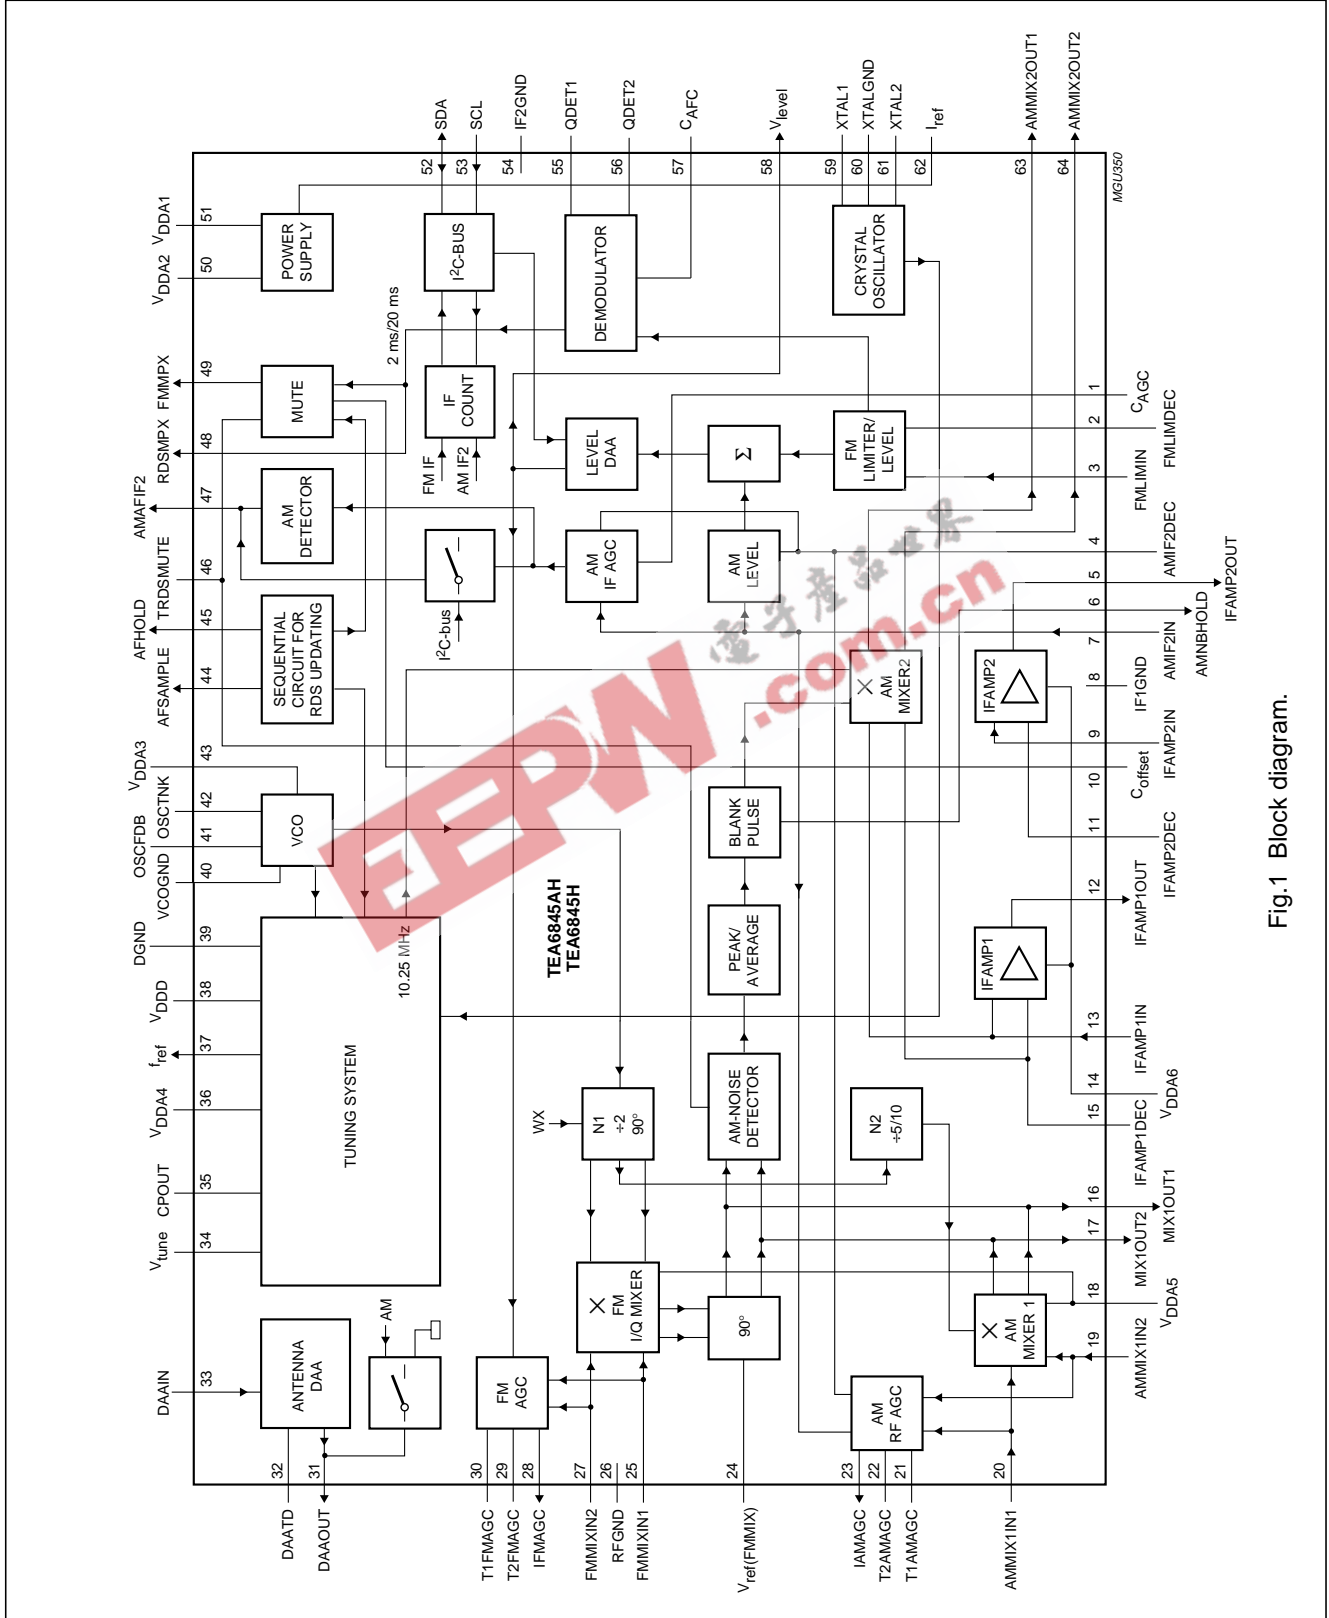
SDA SCL IF2GND QDET1 QDET2 $C_{AFC}$ $V_{level}$ XTAL1 XTALGND XTAL2 $I_{ref}$ AMMIX2OUT1 AMMIX2OUT2

52 53 54 55 56 57 58 59 60 61 62 63 64

MGU350

$V_{DDA1}$ 51
$V_{DDA2}$ 50
FMMPX 49
RDSMPX 48
AMAFIF2 47
TRDSMUTE 46
AFHOLD 45
AFSAMPLE 44
$V_{DDA3}$ 43
OSCTNK 42
OSCFDB 41
VCOGND 40
DGND 39
$V_{DDD}$ 38
$f_{ref}$ 37
$V_{DDA4}$ 36
CPOUT 35
$V_{tune}$ 34
DAAIN 33

POWER SUPPLY

$I^2C$-BUS

DEMODULATOR

CRYSTAL OSCILLATOR

2 ms/20 ms

MUTE

IF COUNT

FM IF
AM IF2

LEVEL DAA

Σ

FM LIMITER/ LEVEL

AM DETECTOR

AM IF AGC

AM LEVEL

$I^2C$-bus

SEQUENTIAL CIRCUIT FOR RDS UPDATING

AM MIXER2

IFAMP2

BLANK PULSE

VCO

PEAK/ AVERAGE

TEA6845AH
TEA6845H

10.25 MHz

TUNING SYSTEM

IFAMP1

AM-NOISE DETECTOR

N1 ÷2 90°

WX

N2 ÷5/10

FM I/Q MIXER

90°

AM MIXER 1

ANTENNA DAA

AM

FM AGC

AM RF AGC

1 $C_{AGC}$
2 FMLIMDEC
3 FMLIMIN
4 AMIF2DEC
5 IFAMP2OUT
6 AMNBHOLD
7 AMIF2IN
8 IF1GND
9 IFAMP2IN
10 $C_{offset}$
11 IFAMP2DEC
12 IFAMP1OUT
13 IFAMP1IN
14 $V_{DDA6}$
15 IFAMP1DEC
16 MIX1OUT1
17 MIX1OUT2
18 $V_{DDA5}$
19 AMMIX1IN2

32 DAATD
31 DAAOUT
30 T1FMAGC
29 T2FMAGC
28 IFMAGC
27 FMMIXIN2
26 RFGND
25 FMMIXIN1
24 $V_{ref(FMMIX)}$
23 IAMAGC
22 T2AMAGC
21 T1AMAGC
20 AMMIX1IN1

EEPW .com.cn

Fig.1 Block diagram.